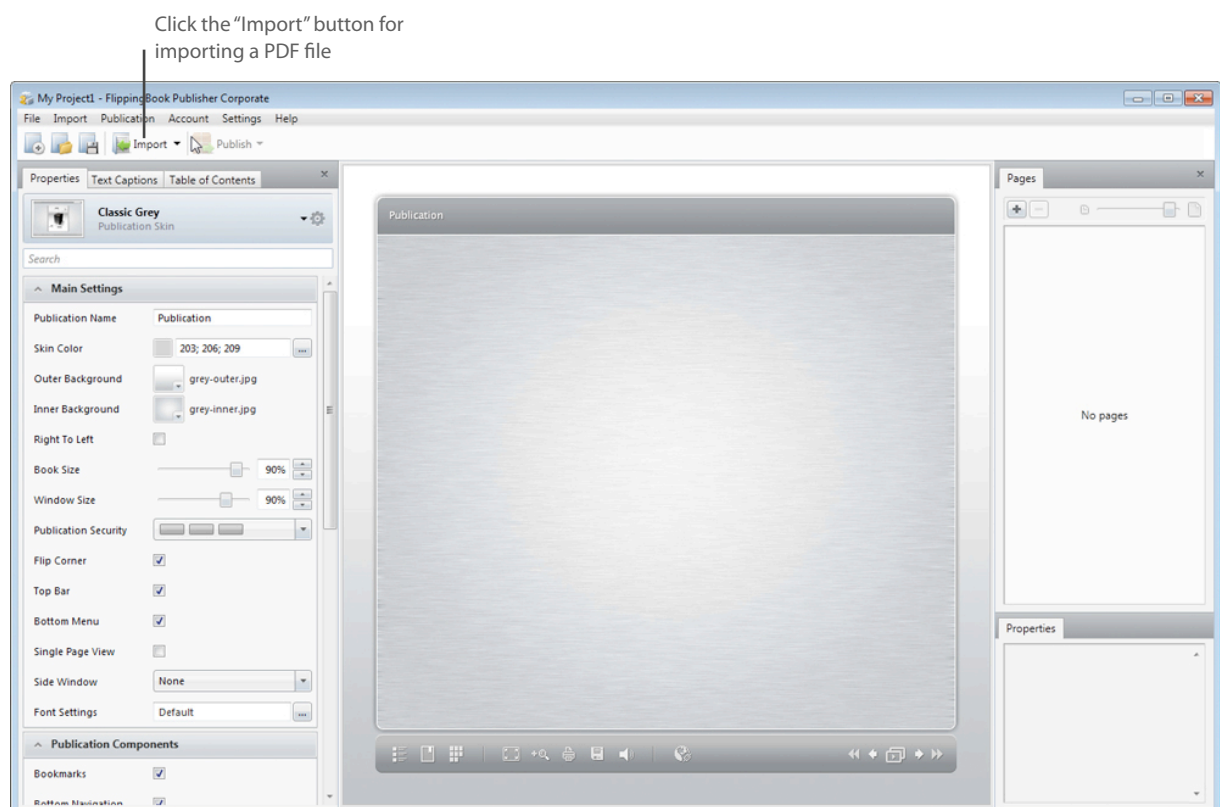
Click the "Import" button for importing a PDF file

My Project1 - FlippingBook Publisher Corporate

File Import Publication Account Settings Help

Import Publish

Properties Text Captions Table of Contents

Classic Grey
Publication Skin

Search

Main Settings

Publication Name Publication

Skin Color 203; 206; 209

Outer Background grey-outer.jpg

Inner Background grey-inner.jpg

Right To Left

Book Size 90%

Window Size 90%

Publication Security

Flip Corner

Top Bar

Bottom Menu

Single Page View

Side Window None

Font Settings Default

Publication Components

Bookmarks

Bottom Navigation

Publication

Pages

No pages

Properties